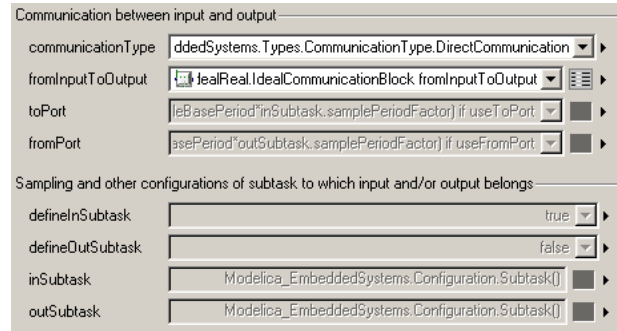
Communication between input and output

communicationType dddedSystems.Types.CommunicationType.DirectCommunication

fromInputToOutput dealReal.IdealCommunicationBlock fromInputToOutput

toPort leBasePeriod*inSubtask.samplePeriodFactor) if useToPort

fromPort asePeriod*outSubtask.samplePeriodFactor) if useFromPort

Sampling and other configurations of subtask to which input and/or output belongs

defineInSubtask true

defineOutSubtask false

inSubtask Modelica_EmbeddedSystems.Configuration.Subtask()

outSubtask Modelica_EmbeddedSystems.Configuration.Subtask()